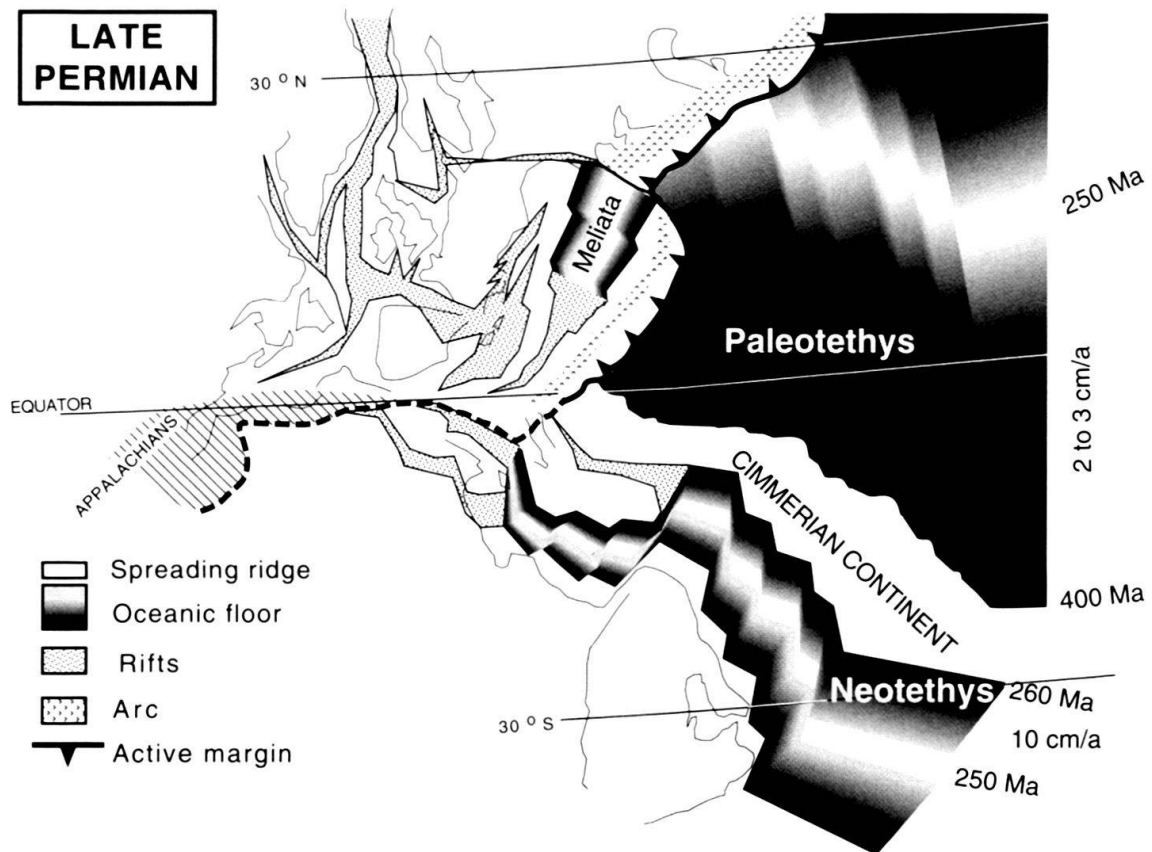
LATE PERMIAN

30 ° N

Meliata

250 Ma

Paleotethys

2 to 3 cm/a

EQUATOR

APPALACHIANS

CIMMERIAN CONTINENT

400 Ma

Spreading ridge
Oceanic floor
Rifts
Arc
Active margin

Neotethys

260 Ma

10 cm/a

250 Ma

30 ° S